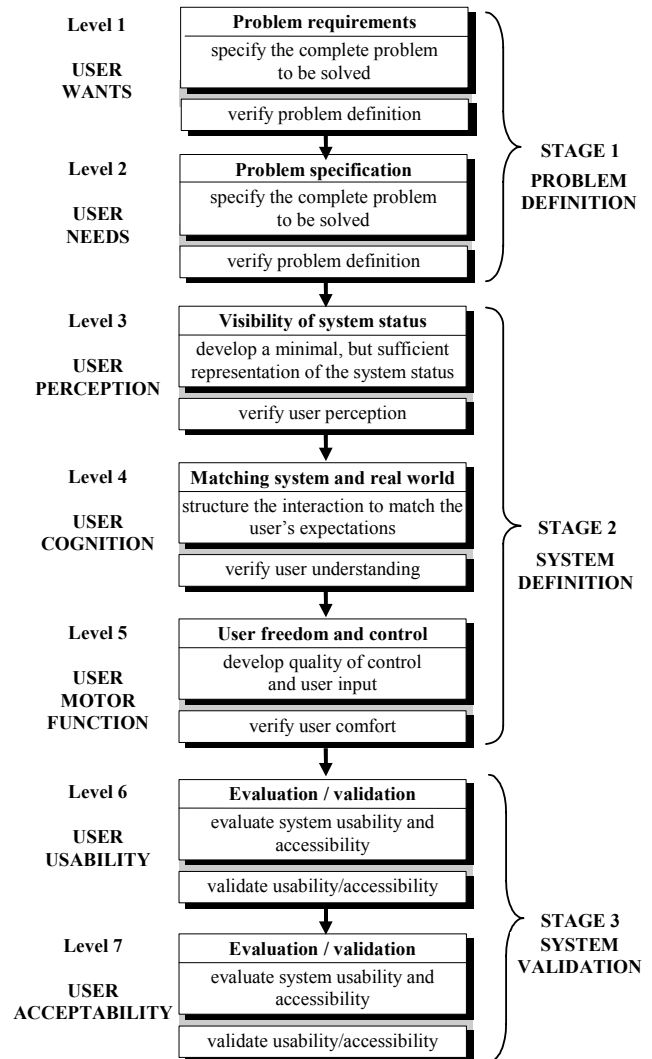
Level 1

USER WANTS

Problem requirements

specify the complete problem to be solved

verify problem definition

Level 2

USER NEEDS

Problem specification

specify the complete problem to be solved

verify problem definition

STAGE 1
PROBLEM DEFINITION

Level 3

USER PERCEPTION

Visibility of system status

develop a minimal, but sufficient representation of the system status

verify user perception

Level 4

USER COGNITION

Matching system and real world

structure the interaction to match the user's expectations

verify user understanding

Level 5

USER MOTOR FUNCTION

User freedom and control

develop quality of control and user input

verify user comfort

STAGE 2
SYSTEM DEFINITION

Level 6

USER USABILITY

Evaluation / validation

evaluate system usability and accessibility

validate usability/accessibility

Level 7

USER ACCEPTABILITY

Evaluation / validation

evaluate system usability and accessibility

validate usability/accessibility

STAGE 3
SYSTEM VALIDATION